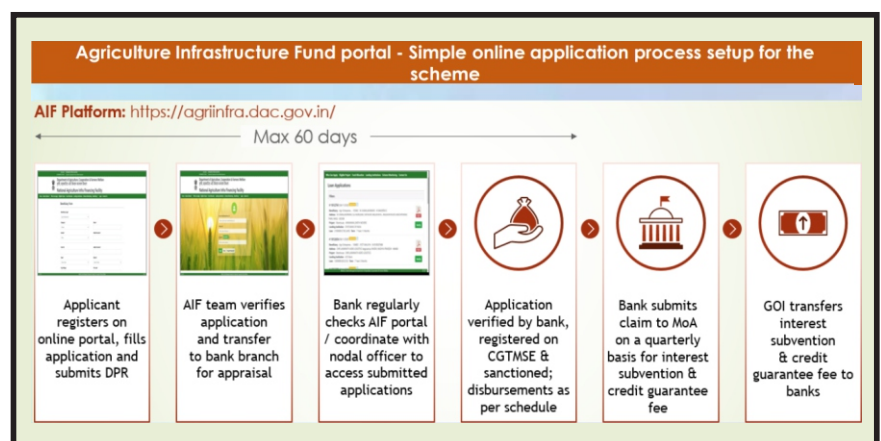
Agriculture Infrastructure Fund portal - Simple online application process setup for the scheme

AIF Platform: https://agriinfra.dac.gov.in/

Max 60 days

Applicant registers on online portal, fills application and submits DPR

AIF team verifies application and transfer to bank branch for appraisal

Bank regularly checks AIF portal / coordinate with nodal officer to access submitted applications

Application verified by bank, registered on CGTMSE & sanctioned; disbursements as per schedule

Bank submits claim to MoA on a quarterly basis for interest subvention & credit guarantee fee

GOI transfers interest subvention & credit guarantee fee to banks